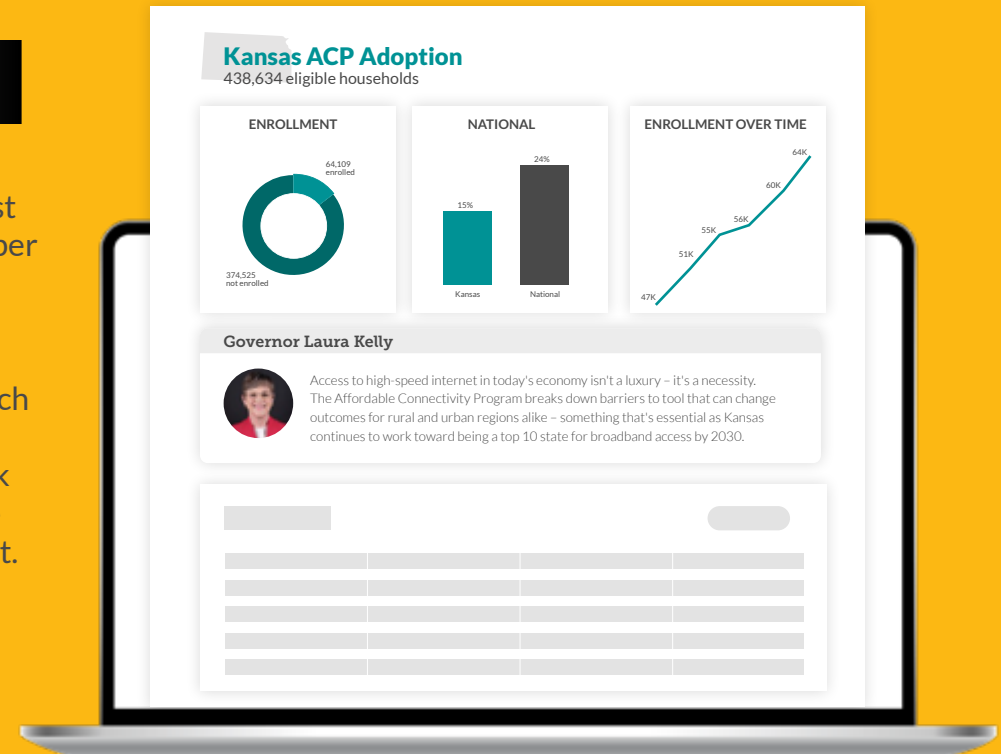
st
per

ch

k

t.

Kansas ACP Adoption
438,634 eligible households

ENROLLMENT

64,109 enrolled

374,525 not enrolled

NATIONAL

15%

24%

Kansas

National

ENROLLMENT OVER TIME

47K

51K

55K

56K

60K

64K

Governor Laura Kelly

Access to high-speed internet in today's economy isn't a luxury – it's a necessity. The Affordable Connectivity Program breaks down barriers to tool that can change outcomes for rural and urban regions alike – something that's essential as Kansas continues to work toward being a top 10 state for broadband access by 2030.